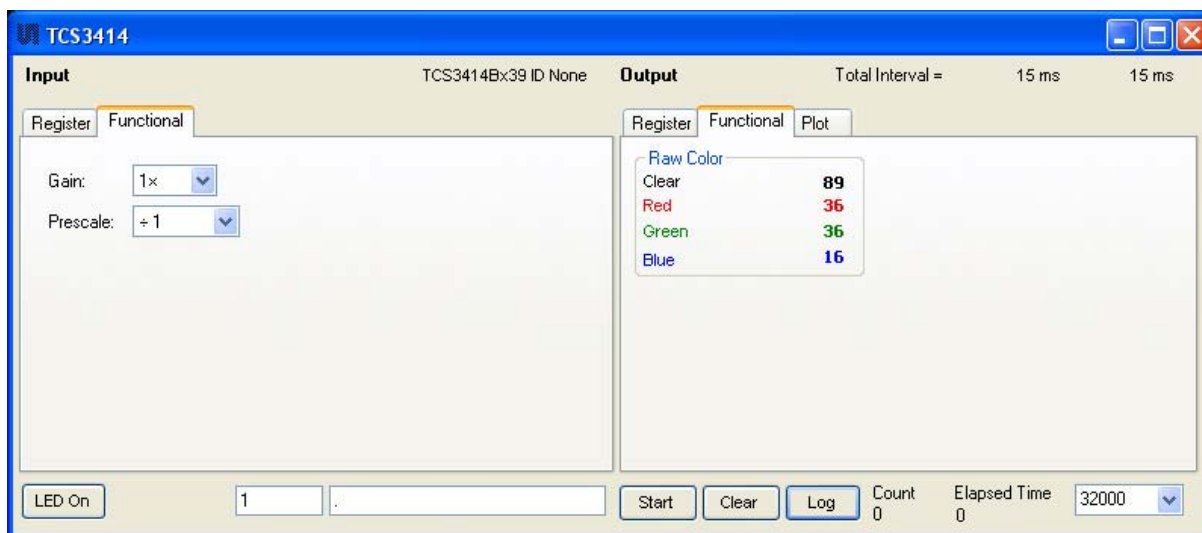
TCS3414

Input

TCS3414Bx39 ID None

Output

Total Interval =

15 ms

15 ms

Register

Functional

Gain:

1×

Prescale:

÷ 1

Register

Functional

Plot

Raw Color

| | |
|---|---|
| Clear | 89 |
| Red | 36 |
| Green | 36 |
| Blue | 16 |

LED On

1

.

Start

Clear

Log

Count
0

Elapsed Time
0

32000